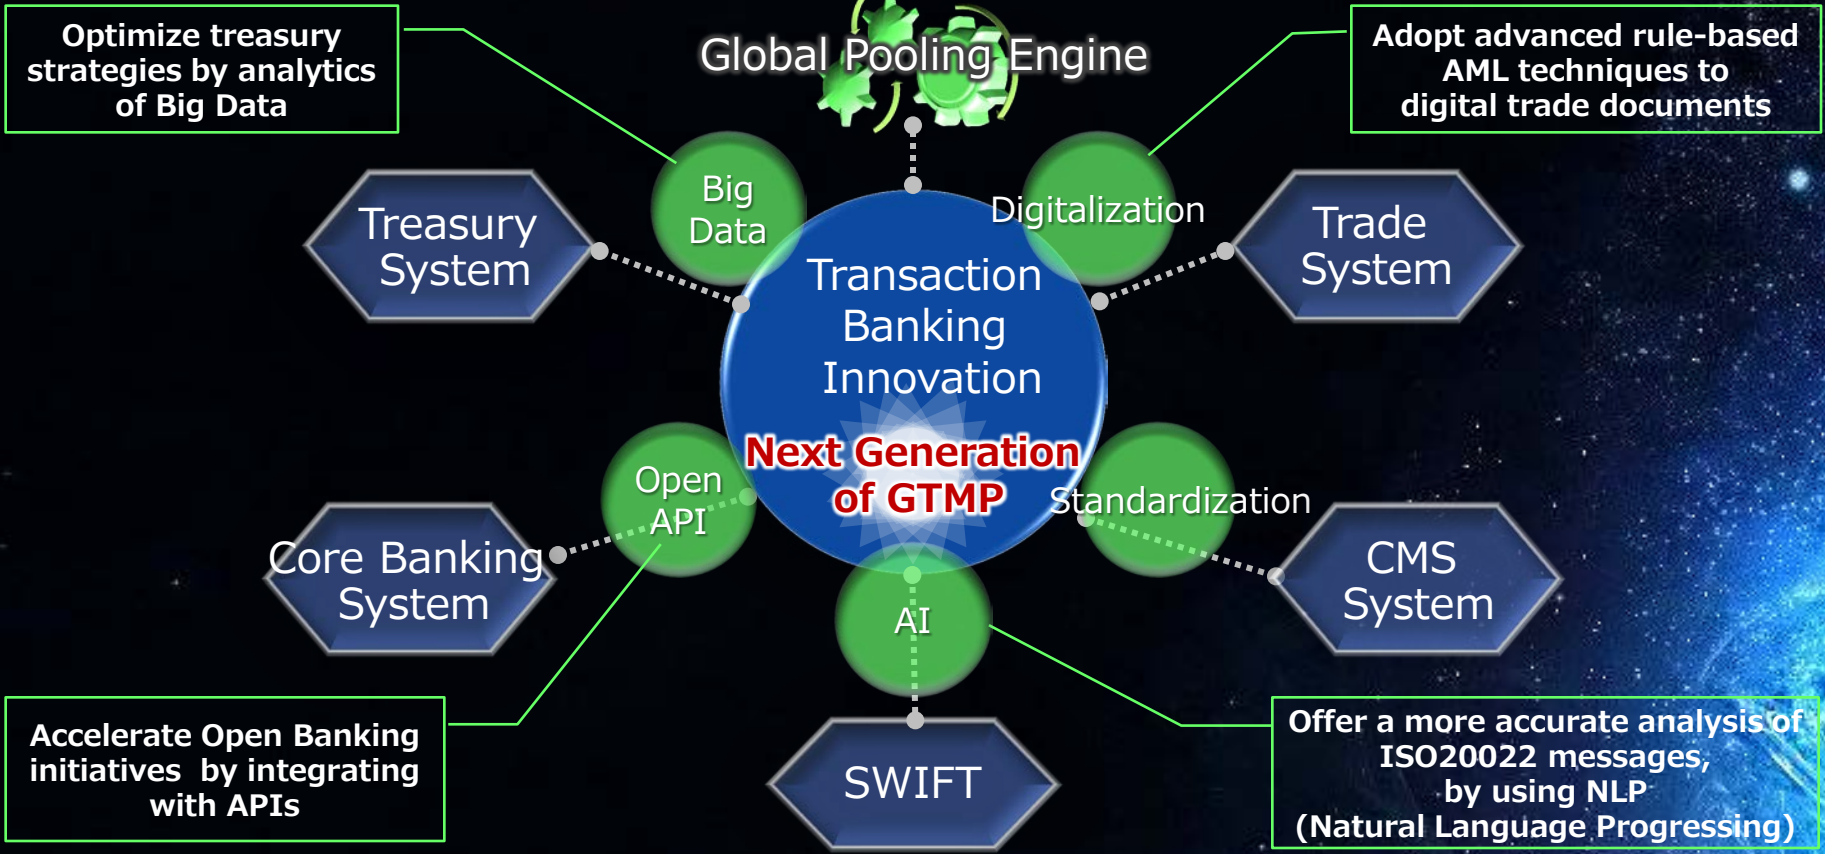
Optimize treasury strategies by analytics of Big Data

Global Pooling Engine

Adopt advanced rule-based AML techniques to digital trade documents

Treasury System

Big Data

Digitalization

Trade System

Transaction Banking Innovation

Next Generation of GTMP

Open API

Standardization

Core Banking System

CMS System

AI

SWIFT

Accelerate Open Banking initiatives by integrating with APIs

Offer a more accurate analysis of ISO20022 messages, by using NLP (Natural Language Progressing)